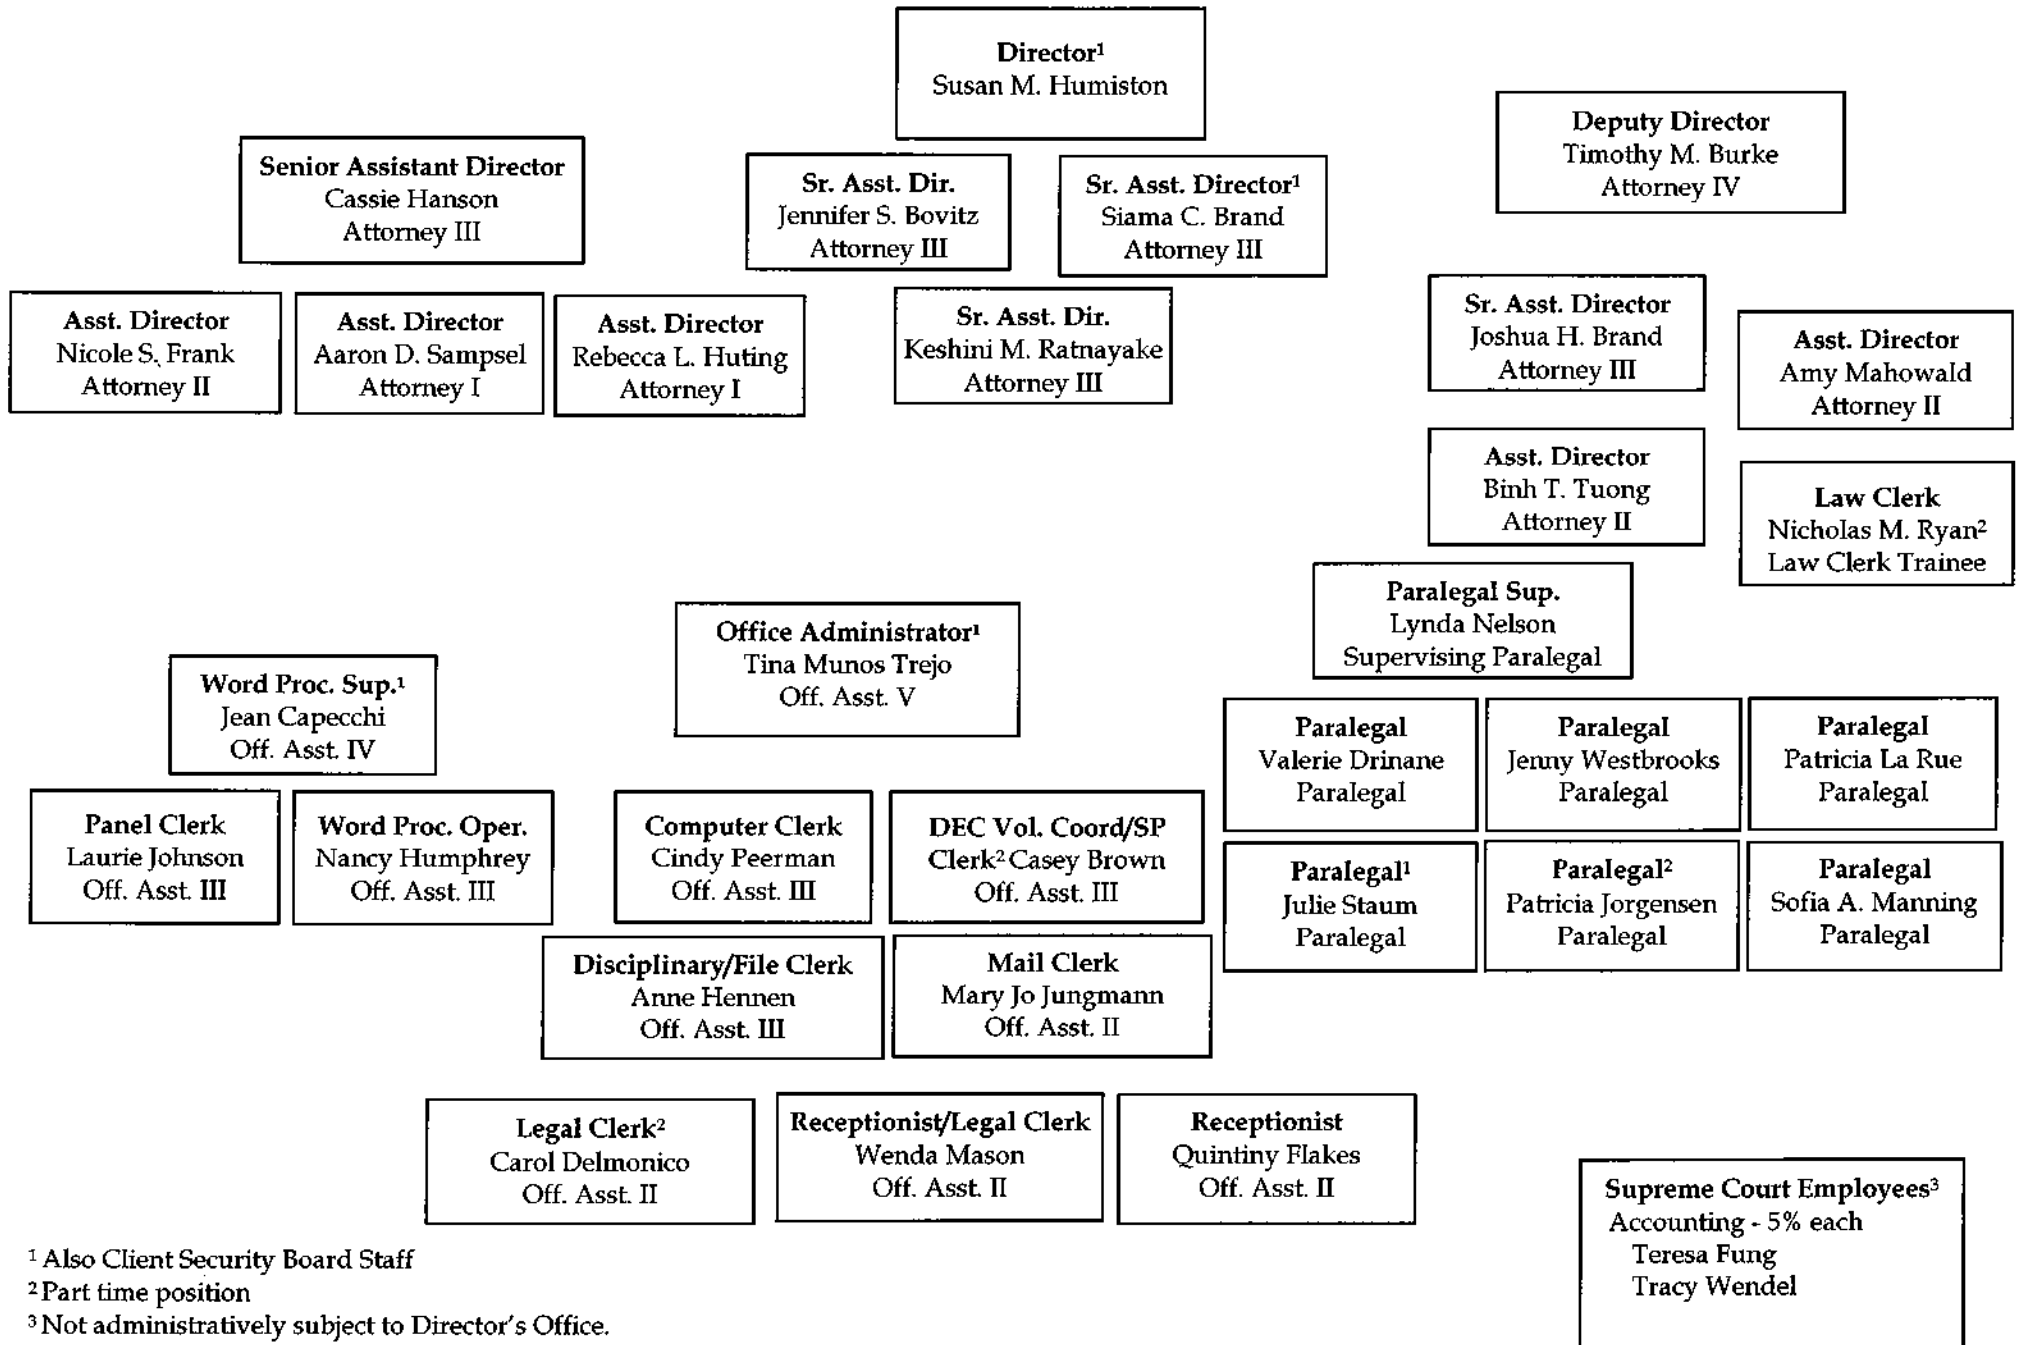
**Director**$^1$
Susan M. Humiston

**Deputy Director**
Timothy M. Burke
Attorney IV

**Senior Assistant Director**
Cassie Hanson
Attorney III

**Sr. Asst. Dir.**
Jennifer S. Bovitz
Attorney III

**Sr. Asst. Director**$^1$
Siama C. Brand
Attorney III

**Asst. Director**
Nicole S. Frank
Attorney II

**Asst. Director**
Aaron D. Sampsel
Attorney I

**Asst. Director**
Rebecca L. Huting
Attorney I

**Sr. Asst. Dir.**
Keshini M. Ratnayake
Attorney III

**Sr. Asst. Director**
Joshua H. Brand
Attorney III

**Asst. Director**
Amy Mahowald
Attorney II

**Asst. Director**
Binh T. Tuong
Attorney II

**Law Clerk**
Nicholas M. Ryan$^2$
Law Clerk Trainee

**Paralegal Sup.**
Lynda Nelson
Supervising Paralegal

**Office Administrator**$^1$
Tina Munos Trejo
Off. Asst. V

**Word Proc. Sup.**$^1$
Jean Capecchi
Off. Asst. IV

**Paralegal**
Valerie Drinane
Paralegal

**Paralegal**
Jenny Westbrooks
Paralegal

**Paralegal**
Patricia La Rue
Paralegal

**Panel Clerk**
Laurie Johnson
Off. Asst. III

**Word Proc. Oper.**
Nancy Humphrey
Off. Asst. III

**Computer Clerk**
Cindy Peerman
Off. Asst. III

**DEC Vol. Coord/SP Clerk**$^2$ Casey Brown
Off. Asst. III

**Paralegal**$^1$
Julie Staum
Paralegal

**Paralegal**$^2$
Patricia Jorgensen
Paralegal

**Paralegal**
Sofia A. Manning
Paralegal

**Disciplinary/File Clerk**
Anne Hennen
Off. Asst. III

**Mail Clerk**
Mary Jo Jungmann
Off. Asst. II

**Legal Clerk**$^2$
Carol Delmonico
Off. Asst. II

**Receptionist/Legal Clerk**
Wenda Mason
Off. Asst. II

**Receptionist**
Quintiny Flakes
Off. Asst. II

**Supreme Court Employees**$^3$
Accounting - 5% each
Teresa Fung
Tracy Wendel

$^1$ Also Client Security Board Staff
$^2$ Part time position
$^3$ Not administratively subject to Director's Office.